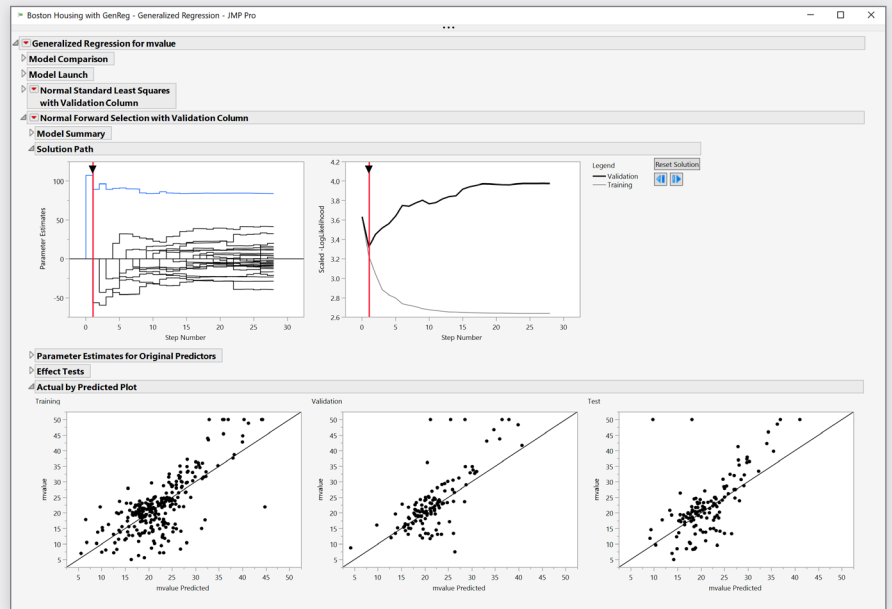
Boston Housing with GenReg - Generalized Regression - JMP Pro

Generalized Regression for mvalue

Model Comparison

Model Launch

Normal Standard Least Squares with Validation Column

Normal Forward Selection with Validation Column

Model Summary

Solution Path

100
50
0
-50
Parameter Estimates
0 5 10 15 20 25 30
Step Number

4.2
4.0
3.8
3.6
3.4
3.2
3.0
2.8
2.6
Scaled -LogLikelihood
0 5 10 15 20 25 30
Step Number

Legend
Validation
Training

Reset Solution

Parameter Estimates for Original Predictors

Effect Tests

Actual by Predicted Plot

Training
50
45
40
35
30
25
20
15
10
5
mvalue
5 10 15 20 25 30 35 40 45 50
mvalue Predicted

Validation
50
45
40
35
30
25
20
15
10
mvalue
5 10 15 20 25 30 35 40 45 50
mvalue Predicted

Test
50
45
40
35
30
25
20
15
10
5
mvalue
5 10 15 20 25 30 35 40 45 50
mvalue Predicted